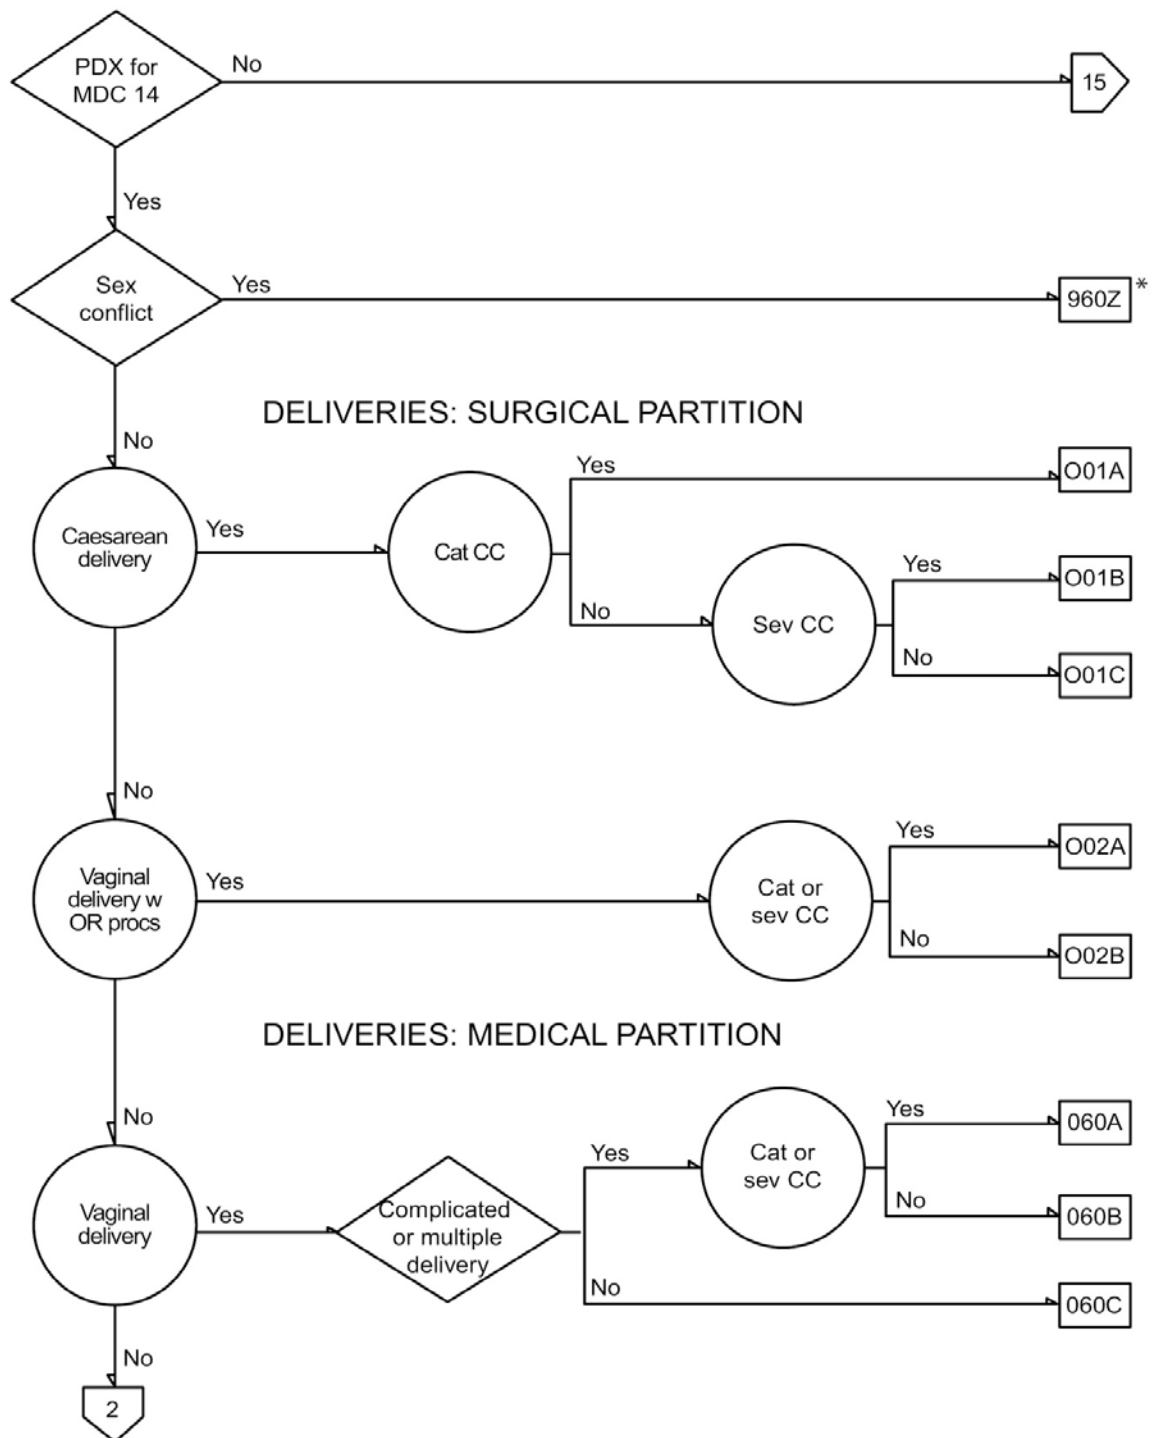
PDX for MDC 14

No

15

Yes

Sex conflict

Yes

960Z *

DELIVERIES: SURGICAL PARTITION

No

Caesarean delivery

Yes

Cat CC

Yes

O01A

No

Sev CC

Yes

O01B

No

O01C

No

Vaginal delivery w OR procs

Yes

Cat or sev CC

Yes

O02A

No

O02B

DELIVERIES: MEDICAL PARTITION

No

Vaginal delivery

Yes

Complicated or multiple delivery

Yes

Cat or sev CC

Yes

060A

No

060B

No

060C

No

2